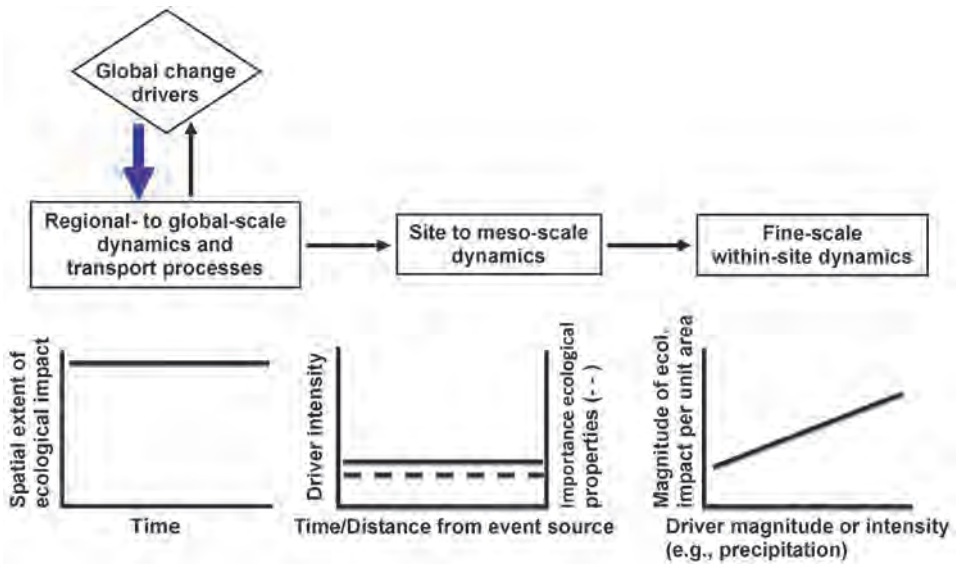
Global change drivers

Regional- to global-scale dynamics and transport processes

Site to meso-scale dynamics

Fine-scale within-site dynamics

Spatial extent of ecological impact

Time

Driver intensity

Importance ecological properties (- - )

Time/Distance from event source

Magnitude of ecol. impact per unit area

Driver magnitude or intensity (e.g., precipitation)